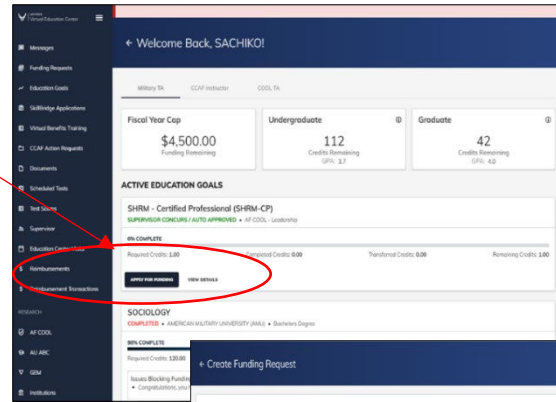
Virtual Education Center

Messages
Funding Requests
Education Goals
SkillBridge Applications
Virtual Benefits Training
CCAF Action Requests
Documents
Scheduled Tests
Test Scores
Supervisor
Education Centers
Reimbursements
Reimbursement Transactions

RESEARCH
AF COOL
AU ABC
GEM
Institutions

← Welcome Back, SACHIKO!

Military TA | CCAF Instructor | COOL TA

Fiscal Year Cap
$4,500.00
Funding Remaining

Undergraduate
112
Credits Remaining
GPA: 3.7

Graduate
42
Credits Remaining
GPA: 4.0

ACTIVE EDUCATION GOALS

SHRM - Certified Professional (SHRM-CP)
SUPERVISOR CONCURS / AUTO APPROVED • AF COOL - Leadership

0% COMPLETE
Required Credits: 1.00 | Completed Credits: 0.00 | Transferred Credits: 0.00 | Remaining Credits: 1.00

APPLY FOR FUNDING | VIEW DETAILS

SOCIOLOGY
COMPLETED • AMERICAN MILITARY UNIVERSITY (AMU) • Bachelors Degree

98% COMPLETE
Required Credits: 120.00

Issues Blocking Funding
• Congratulations, your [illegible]

← Create Funding Request